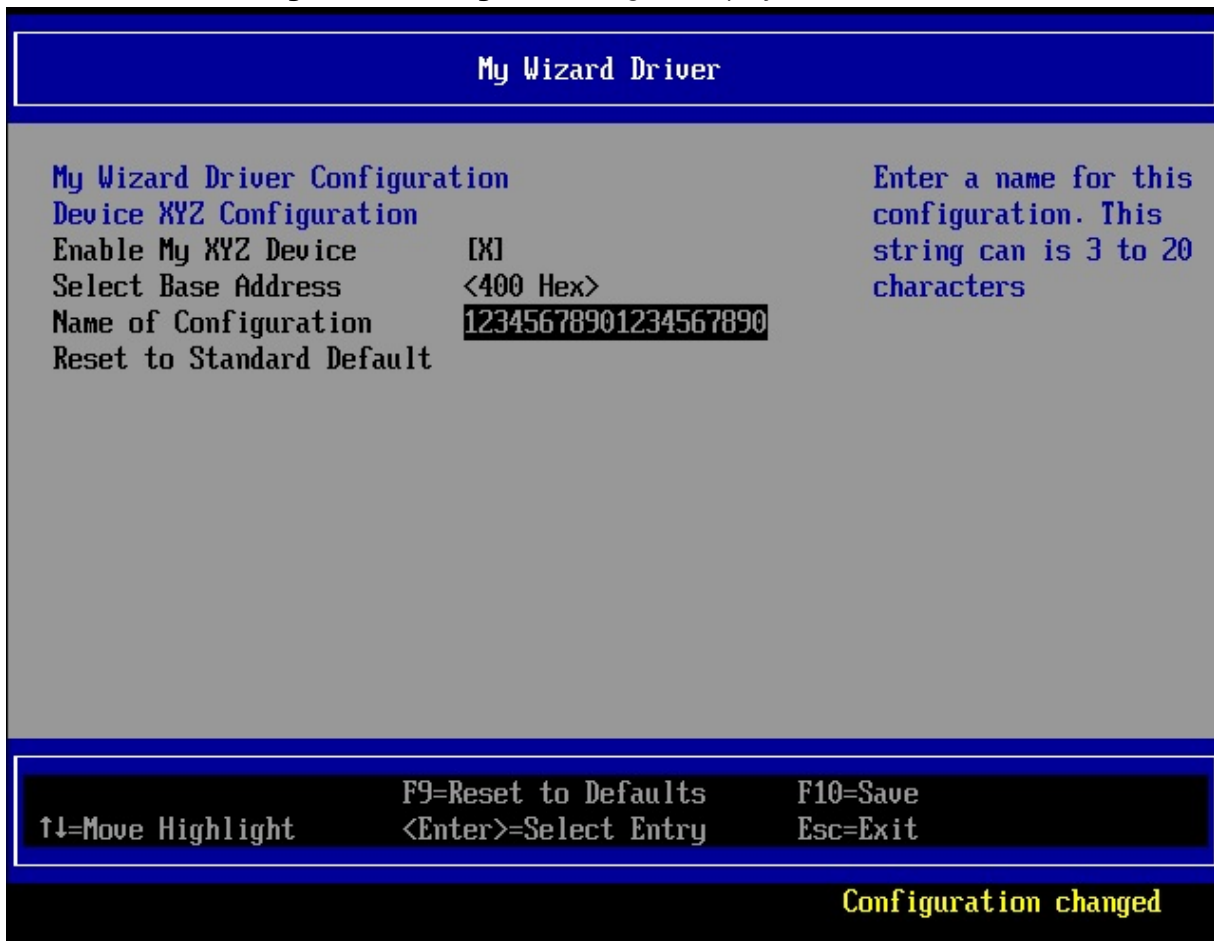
My Wizard Driver

My Wizard Driver Configuration
Device XYZ Configuration
Enable My XYZ Device [X]
Select Base Address <400 Hex>
Name of Configuration 12345678901234567890
Reset to Standard Default

Enter a name for this configuration. This string can is 3 to 20 characters

↑↓=Move Highlight
F9=Reset to Defaults
<Enter>=Select Entry
F10=Save
Esc=Exit

Configuration changed